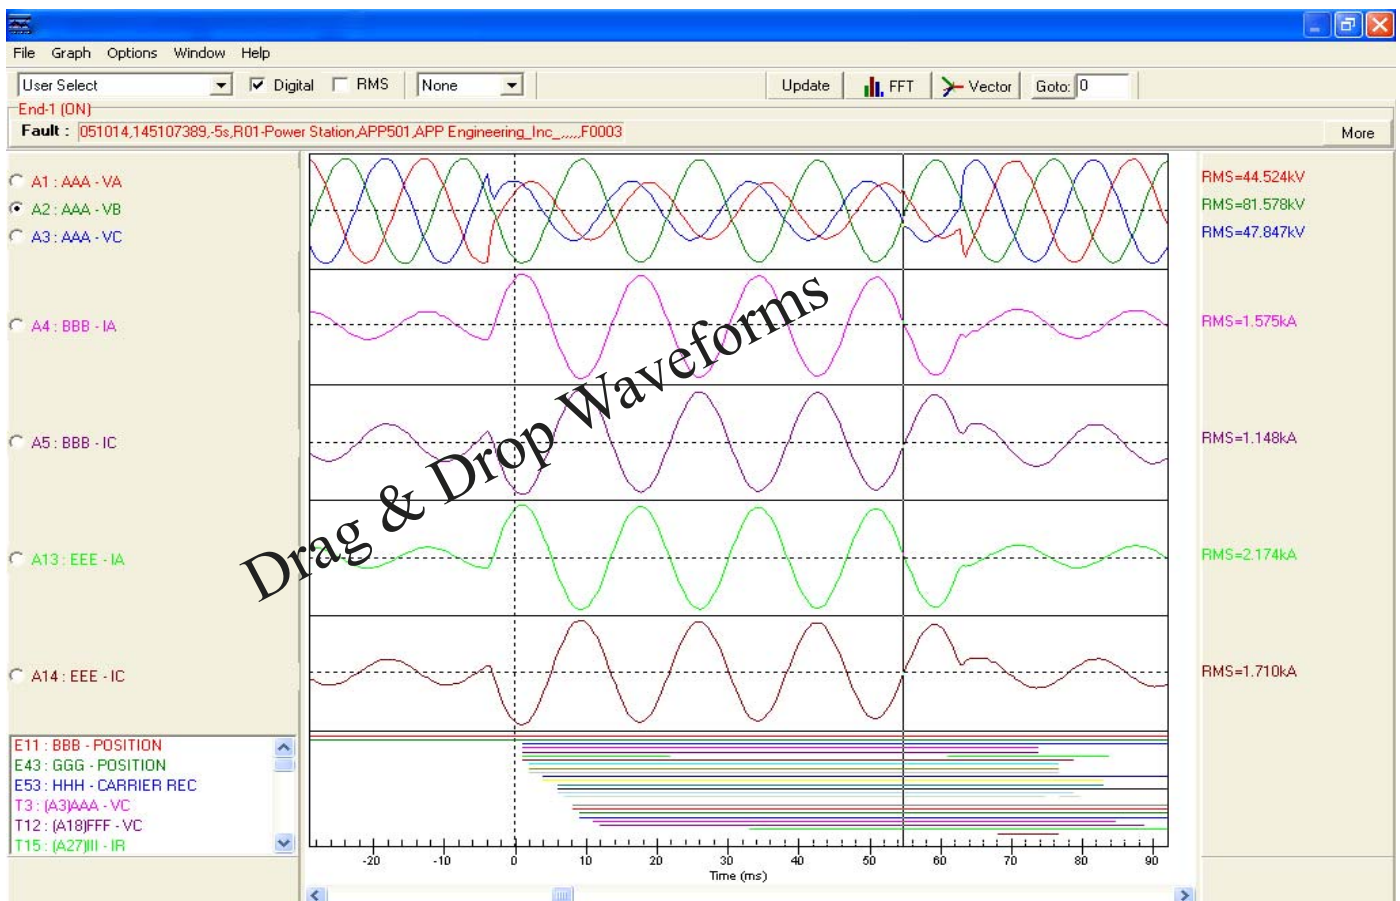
File Graph Options Window Help

User Select Digital RMS None Update FFT Vector Goto: 0

End-1 (ON)

Fault : 051014,145107389,-5s,R01-Power Station,APP501,APP Engineering_Inc_,,,,,,F0003 More

A1 : AAA - VA
A2 : AAA - VB
A3 : AAA - VC

A4 : BBB - IA

A5 : BBB - IC

A13 : EEE - IA

A14 : EEE - IC

RMS=44.524kV
RMS=81.578kV
RMS=47.847kV

RMS=1.575kA

RMS=1.148kA

RMS=2.174kA

RMS=1.710kA

Drag & Drop Waveforms

E11 : BBB - POSITION
E43 : GGG - POSITION
E53 : HHH - CARRIER REC
T3 : (A3)AAA - VC
T12 : (A18)FFF - VC
T15 : (A27)III - IR

-20 -10 0 10 20 30 40 50 60 70 80 90
Time (ms)